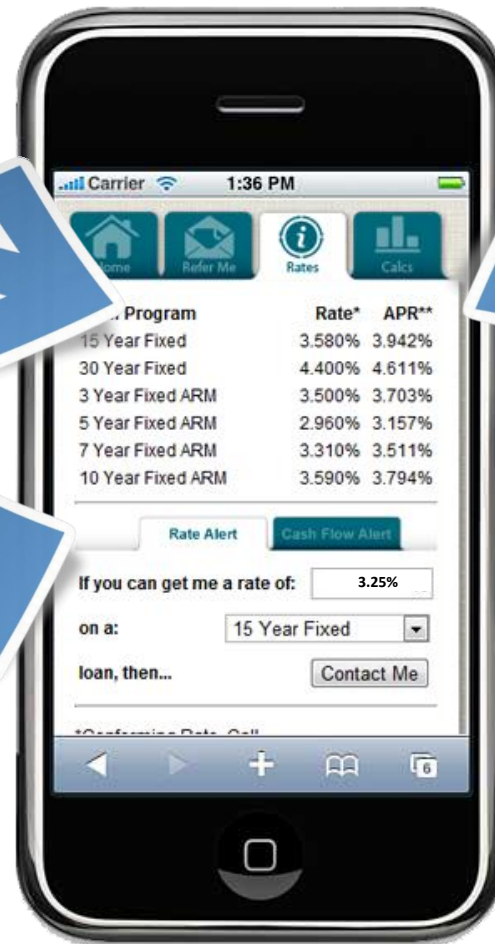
Carrier 1:36 PM

Home Refer Me Rates Calcs

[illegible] Program Rate* APR**

| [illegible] Program | Rate* | APR** |
|---|---|---|
| 15 Year Fixed | 3.580% | 3.942% |
| 30 Year Fixed | 4.400% | 4.611% |
| 3 Year Fixed ARM | 3.500% | 3.703% |
| 5 Year Fixed ARM | 2.960% | 3.157% |
| 7 Year Fixed ARM | 3.310% | 3.511% |
| 10 Year Fixed ARM | 3.590% | 3.794% |

Rate Alert Cash Flow Alert

If you can get me a rate of: 3.25%

on a: 15 Year Fixed

loan, then... Contact Me

*Conforming Rate. Call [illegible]

6